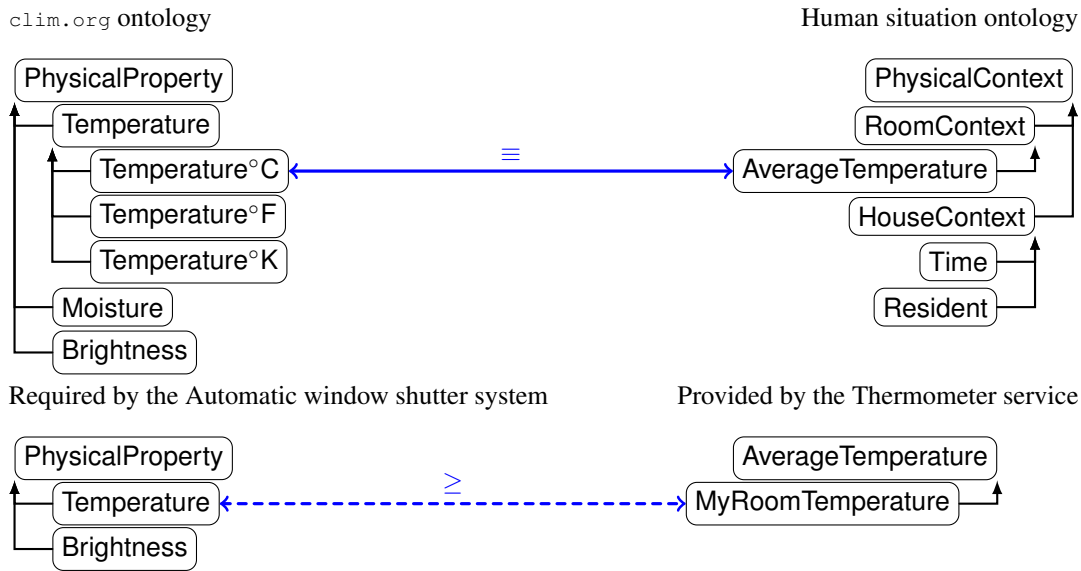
clim.org ontology

Human situation ontology

PhysicalProperty

Temperature

Temperature°C

Temperature°F

Temperature°K

Moisture

Brightness

$\equiv$

PhysicalContext

RoomContext

AverageTemperature

HouseContext

Time

Resident

Required by the Automatic window shutter system

Provided by the Thermometer service

PhysicalProperty

Temperature

Brightness

$\geq$

AverageTemperature

MyRoomTemperature